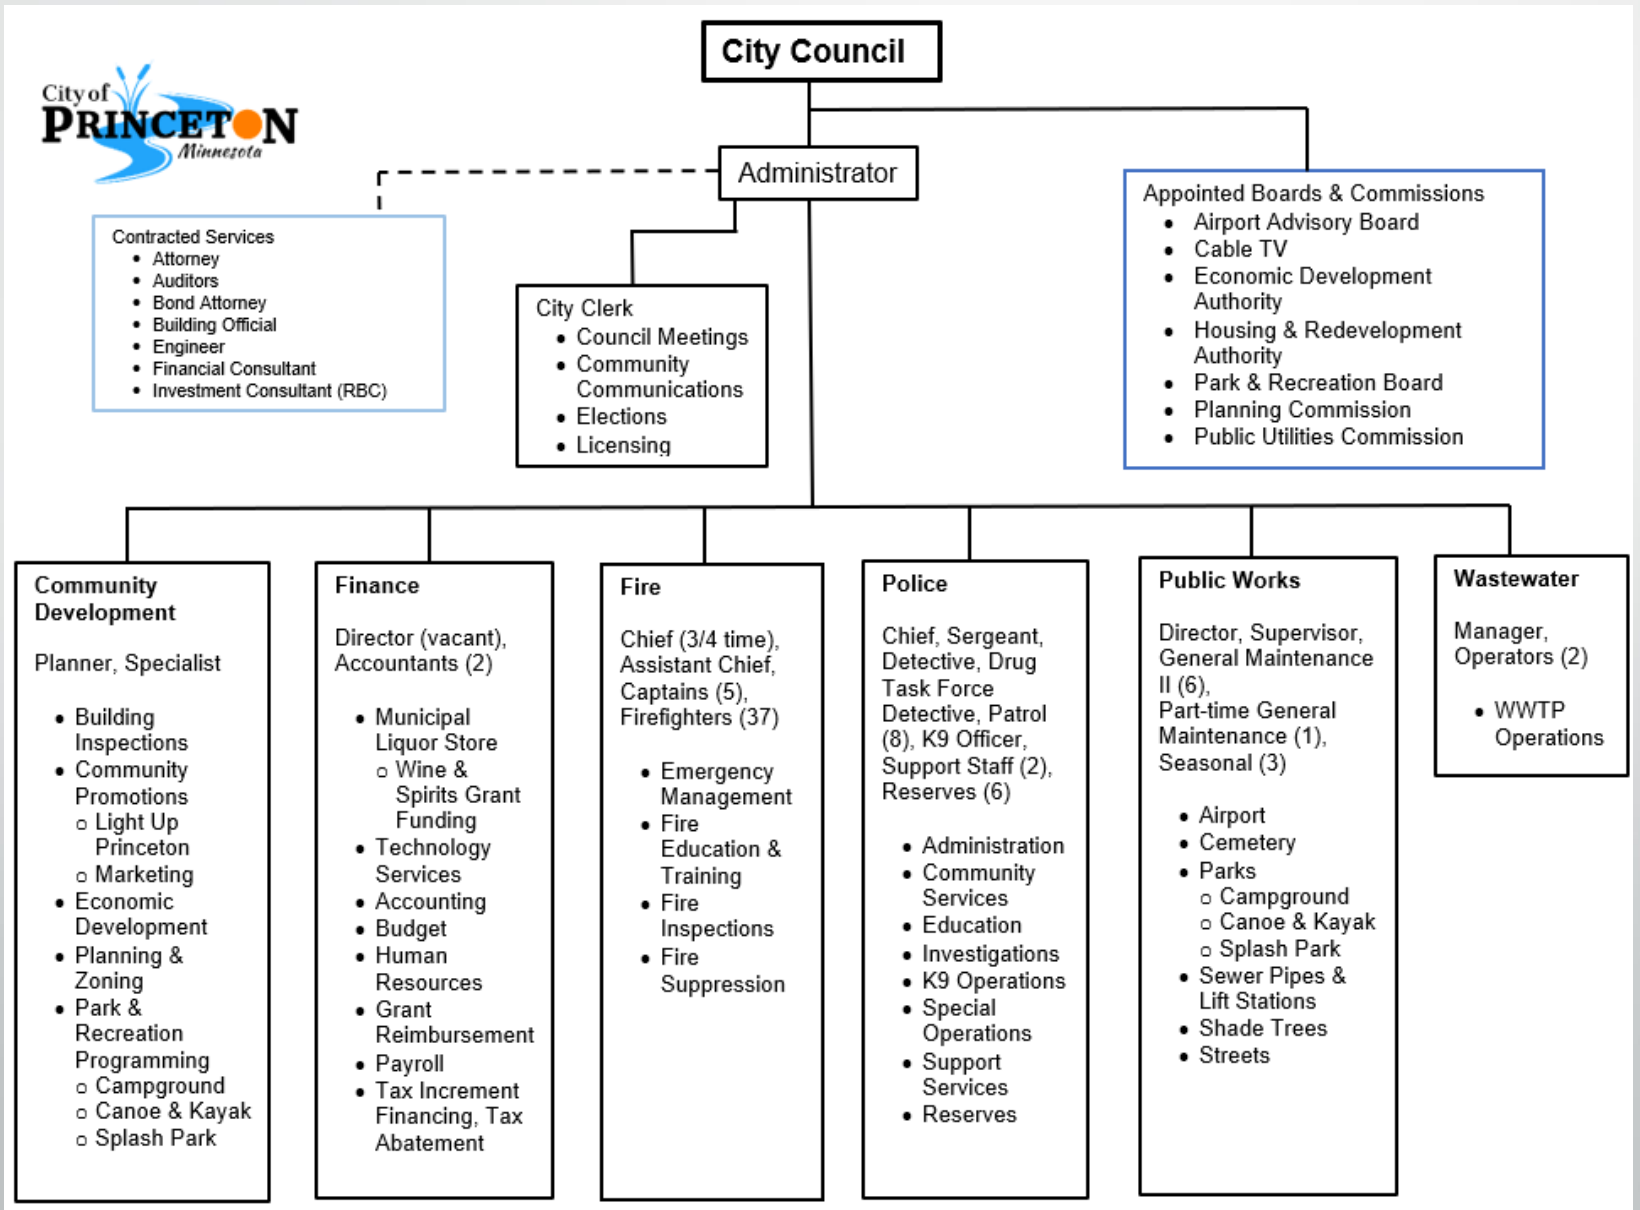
City of PRINCETON Minnesota

City Council

Administrator

Contracted Services
- Attorney
- Auditors
- Bond Attorney
- Building Official
- Engineer
- Financial Consultant
- Investment Consultant (RBC)

City Clerk
- Council Meetings
- Community Communications
- Elections
- Licensing

Appointed Boards & Commissions
- Airport Advisory Board
- Cable TV
- Economic Development Authority
- Housing & Redevelopment Authority
- Park & Recreation Board
- Planning Commission
- Public Utilities Commission

Community Development

Planner, Specialist

- Building Inspections
- Community Promotions
  - Light Up Princeton
  - Marketing
- Economic Development
- Planning & Zoning
- Park & Recreation Programming
  - Campground
  - Canoe & Kayak
  - Splash Park

Finance

Director (vacant), Accountants (2)

- Municipal Liquor Store
  - Wine & Spirits Grant Funding
- Technology Services
- Accounting
- Budget
- Human Resources
- Grant Reimbursement
- Payroll
- Tax Increment Financing, Tax Abatement

Fire

Chief (3/4 time), Assistant Chief, Captains (5), Firefighters (37)

- Emergency Management
- Fire Education & Training
- Fire Inspections
- Fire Suppression

Police

Chief, Sergeant, Detective, Drug Task Force Detective, Patrol (8), K9 Officer, Support Staff (2), Reserves (6)

- Administration
- Community Services
- Education
- Investigations
- K9 Operations
- Special Operations
- Support Services
- Reserves

Public Works

Director, Supervisor, General Maintenance II (6), Part-time General Maintenance (1), Seasonal (3)

- Airport
- Cemetery
- Parks
  - Campground
  - Canoe & Kayak
  - Splash Park
- Sewer Pipes & Lift Stations
- Shade Trees
- Streets

Wastewater

Manager, Operators (2)

- WWTP Operations